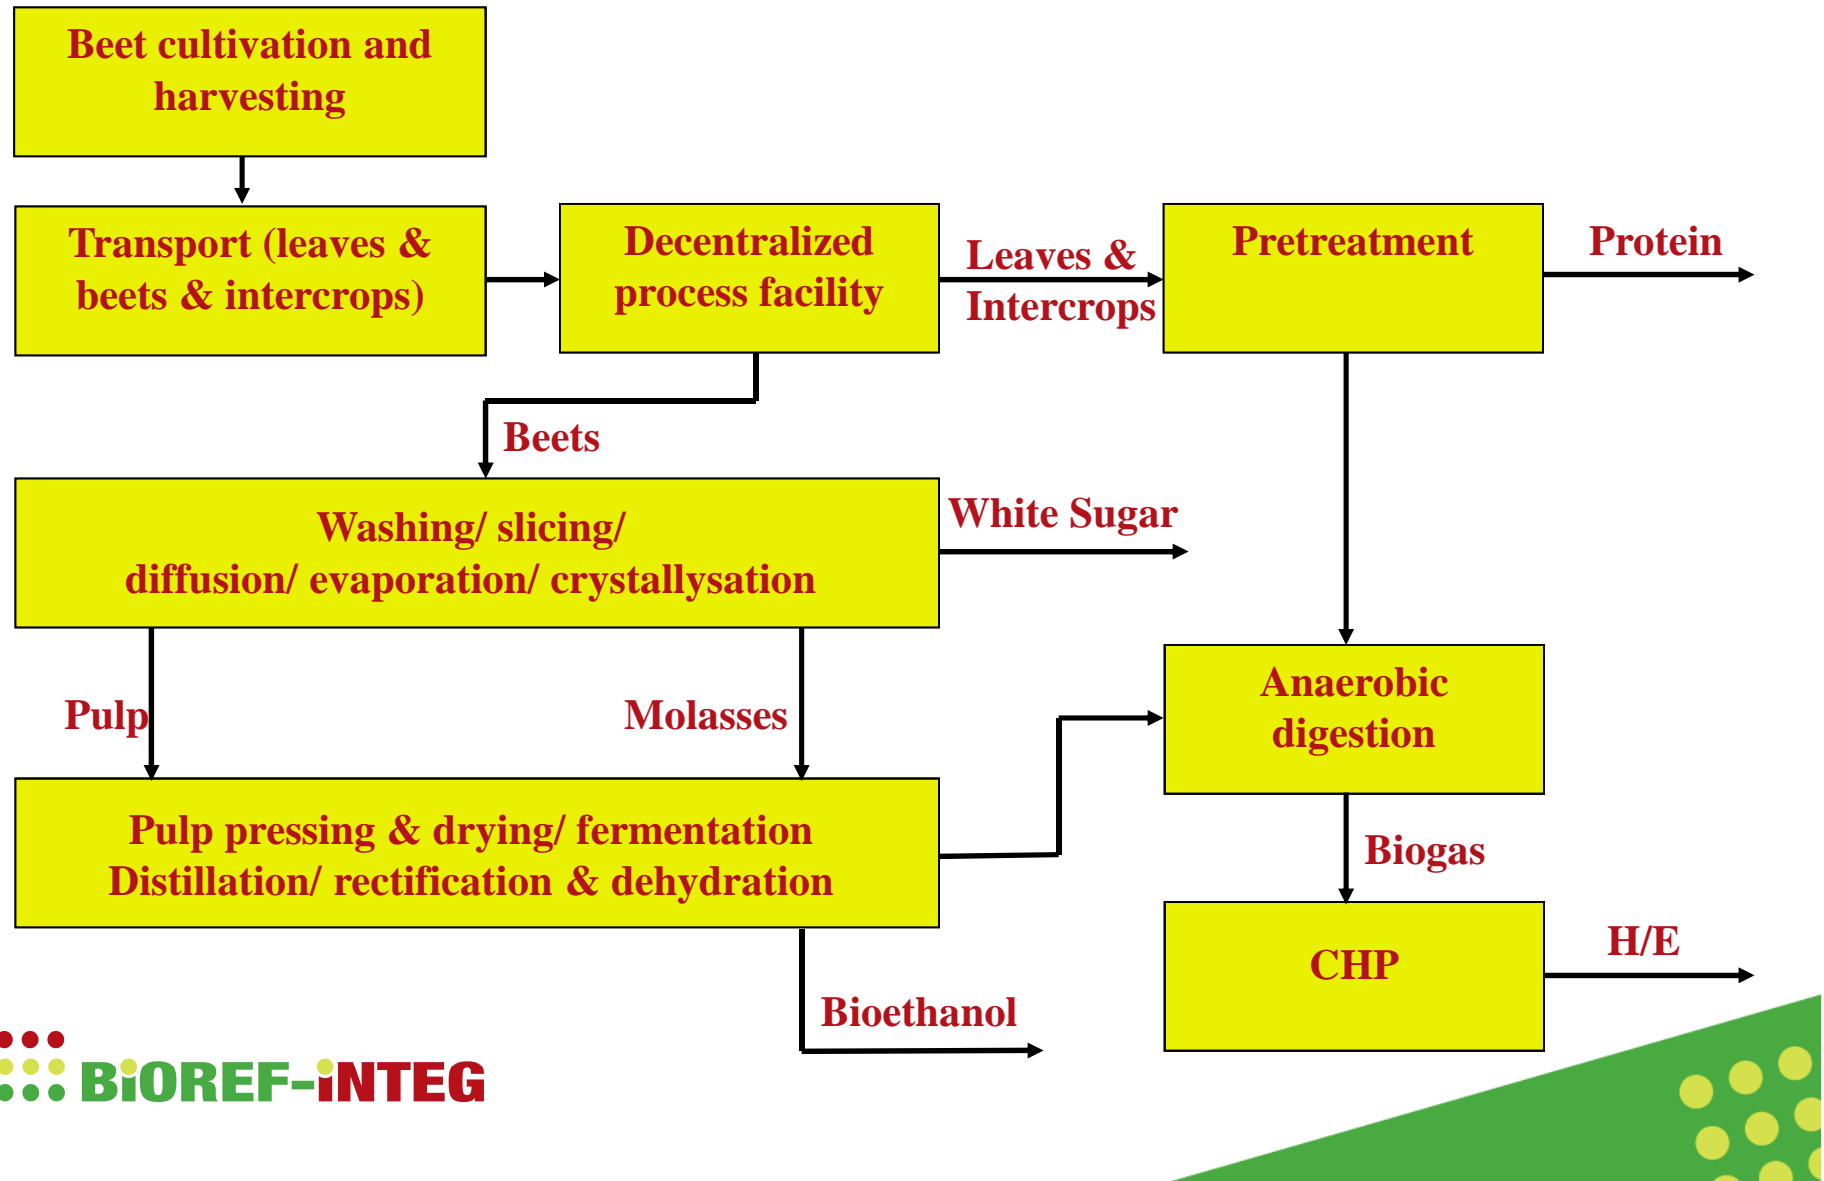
Beet cultivation and harvesting

Transport (leaves & beets & intercrops)

Decentralized process facility

Leaves & Intercrops

Pretreatment

Protein

Beets

Washing/ slicing/ diffusion/ evaporation/ crystallysation

White Sugar

Pulp

Molasses

Anaerobic digestion

Pulp pressing & drying/ fermentation Distillation/ rectification & dehydration

Biogas

CHP

H/E

Bioethanol

BiOREF-iNTEG